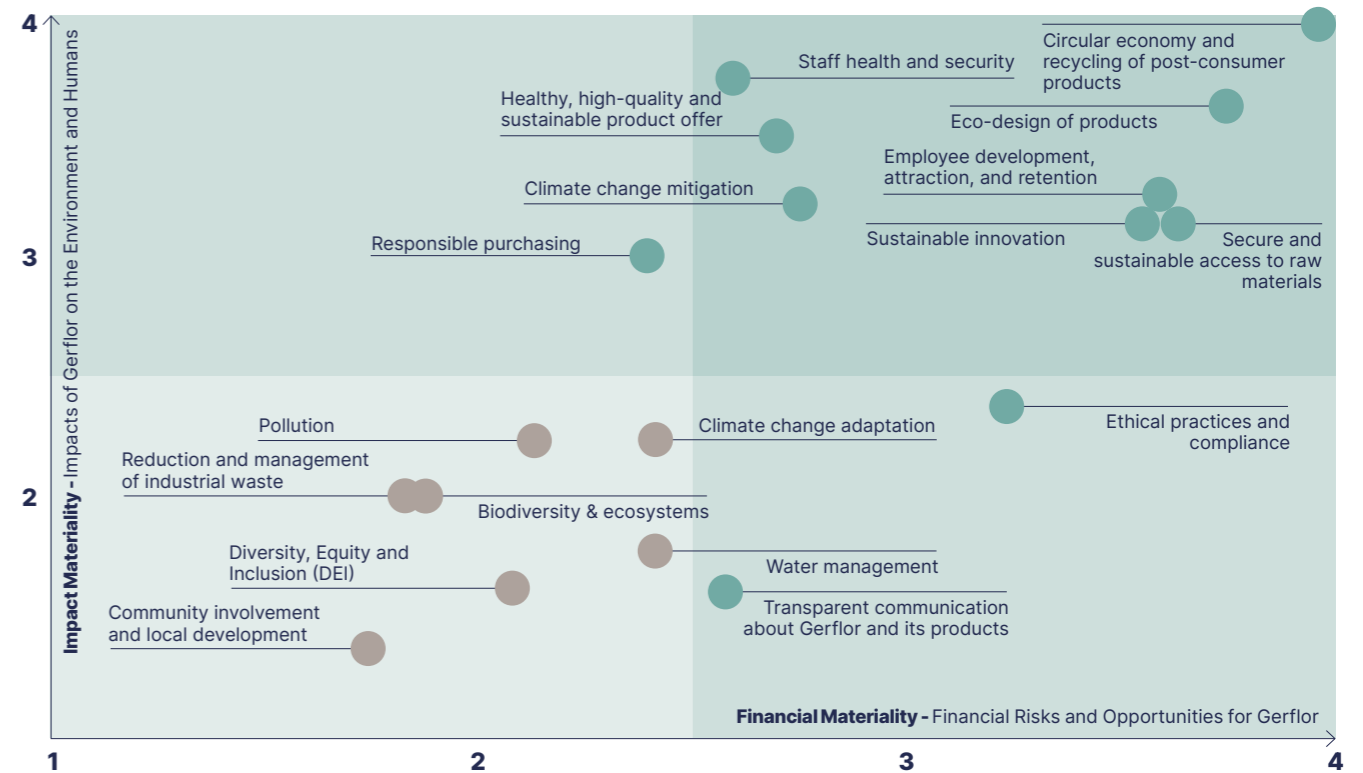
4

3

2

1

Impact Materiality - Impacts of Gerflor on the Environment and Humans

Circular economy and recycling of post-consumer products

Staff health and security

Healthy, high-quality and sustainable product offer

Eco-design of products

Employee development, attraction, and retention

Climate change mitigation

Sustainable innovation

Secure and sustainable access to raw materials

Responsible purchasing

Ethical practices and compliance

Pollution

Climate change adaptation

Reduction and management of industrial waste

Biodiversity & ecosystems

Diversity, Equity and Inclusion (DEI)

Water management

Transparent communication about Gerflor and its products

Community involvement and local development

Financial Materiality - Financial Risks and Opportunities for Gerflor

2

3

4